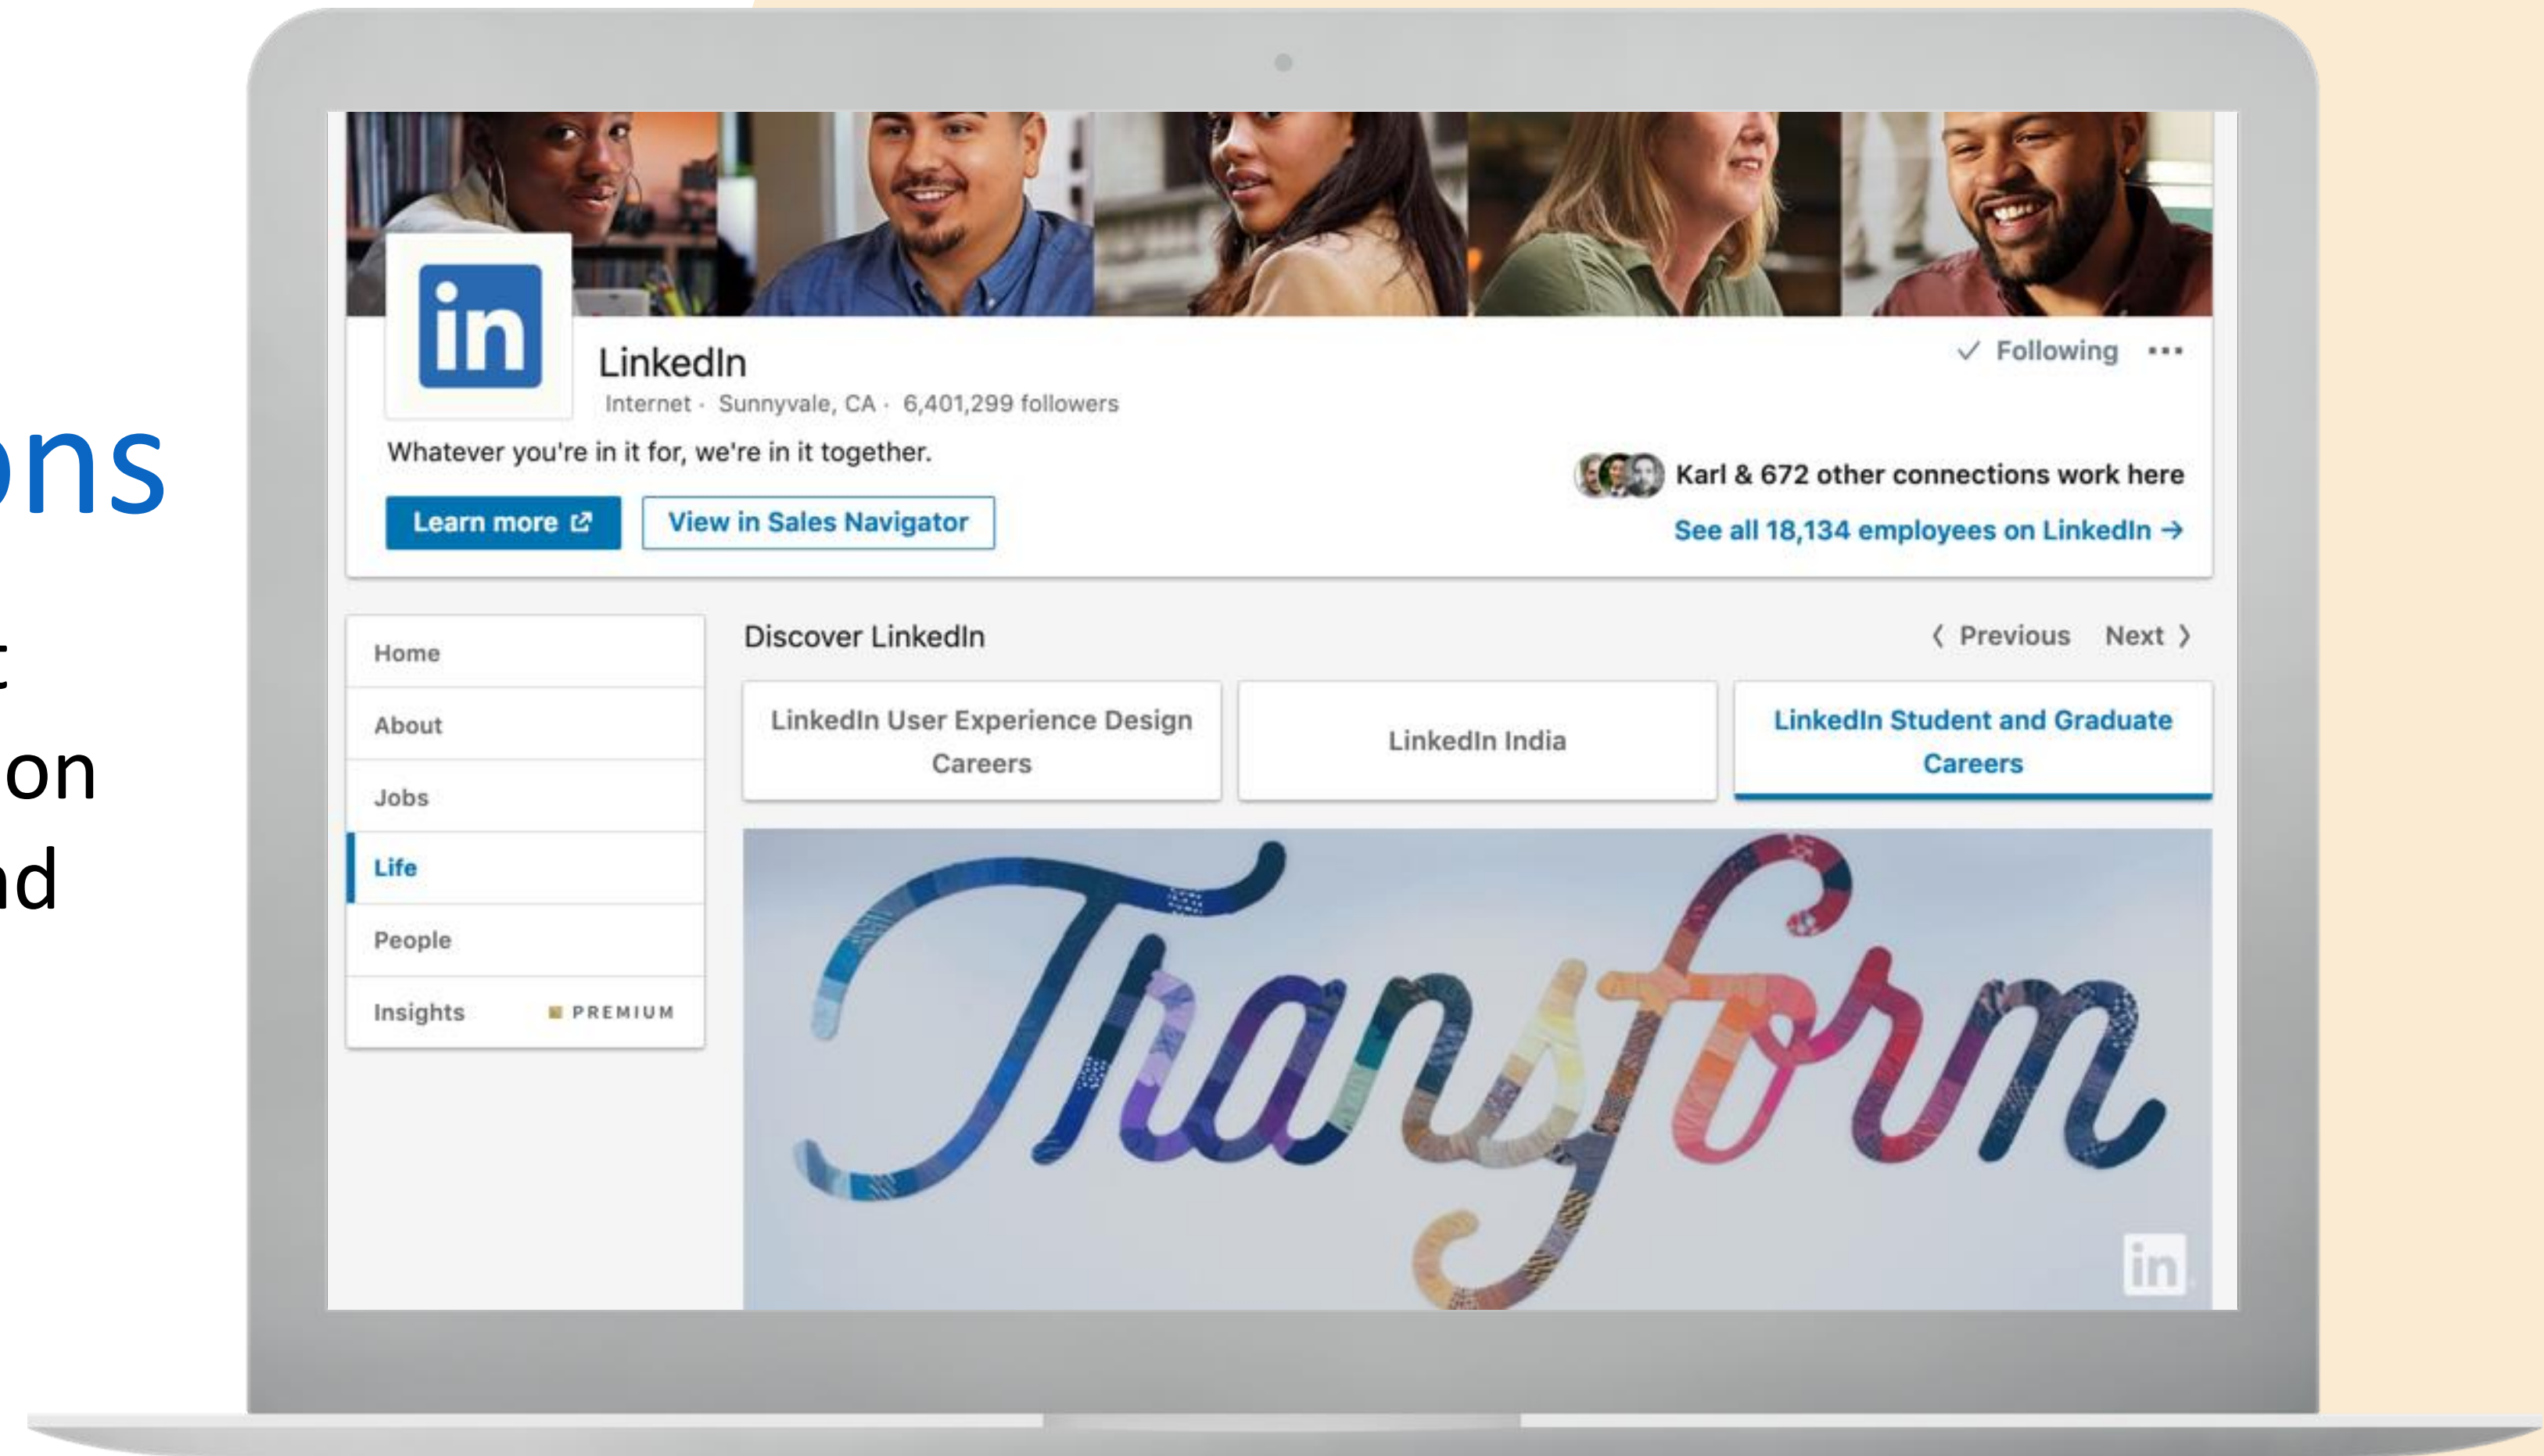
ns

t
on
nd

in
LinkedIn
Internet · Sunnyvale, CA · 6,401,299 followers
✓ Following •••
Whatever you're in it for, we're in it together.
Karl & 672 other connections work here
See all 18,134 employees on LinkedIn →
Learn more
View in Sales Navigator

Home
About
Jobs
Life
People
Insights PREMIUM

Discover LinkedIn
‹ Previous Next ›
LinkedIn User Experience Design Careers
LinkedIn India
LinkedIn Student and Graduate Careers

Transform
in